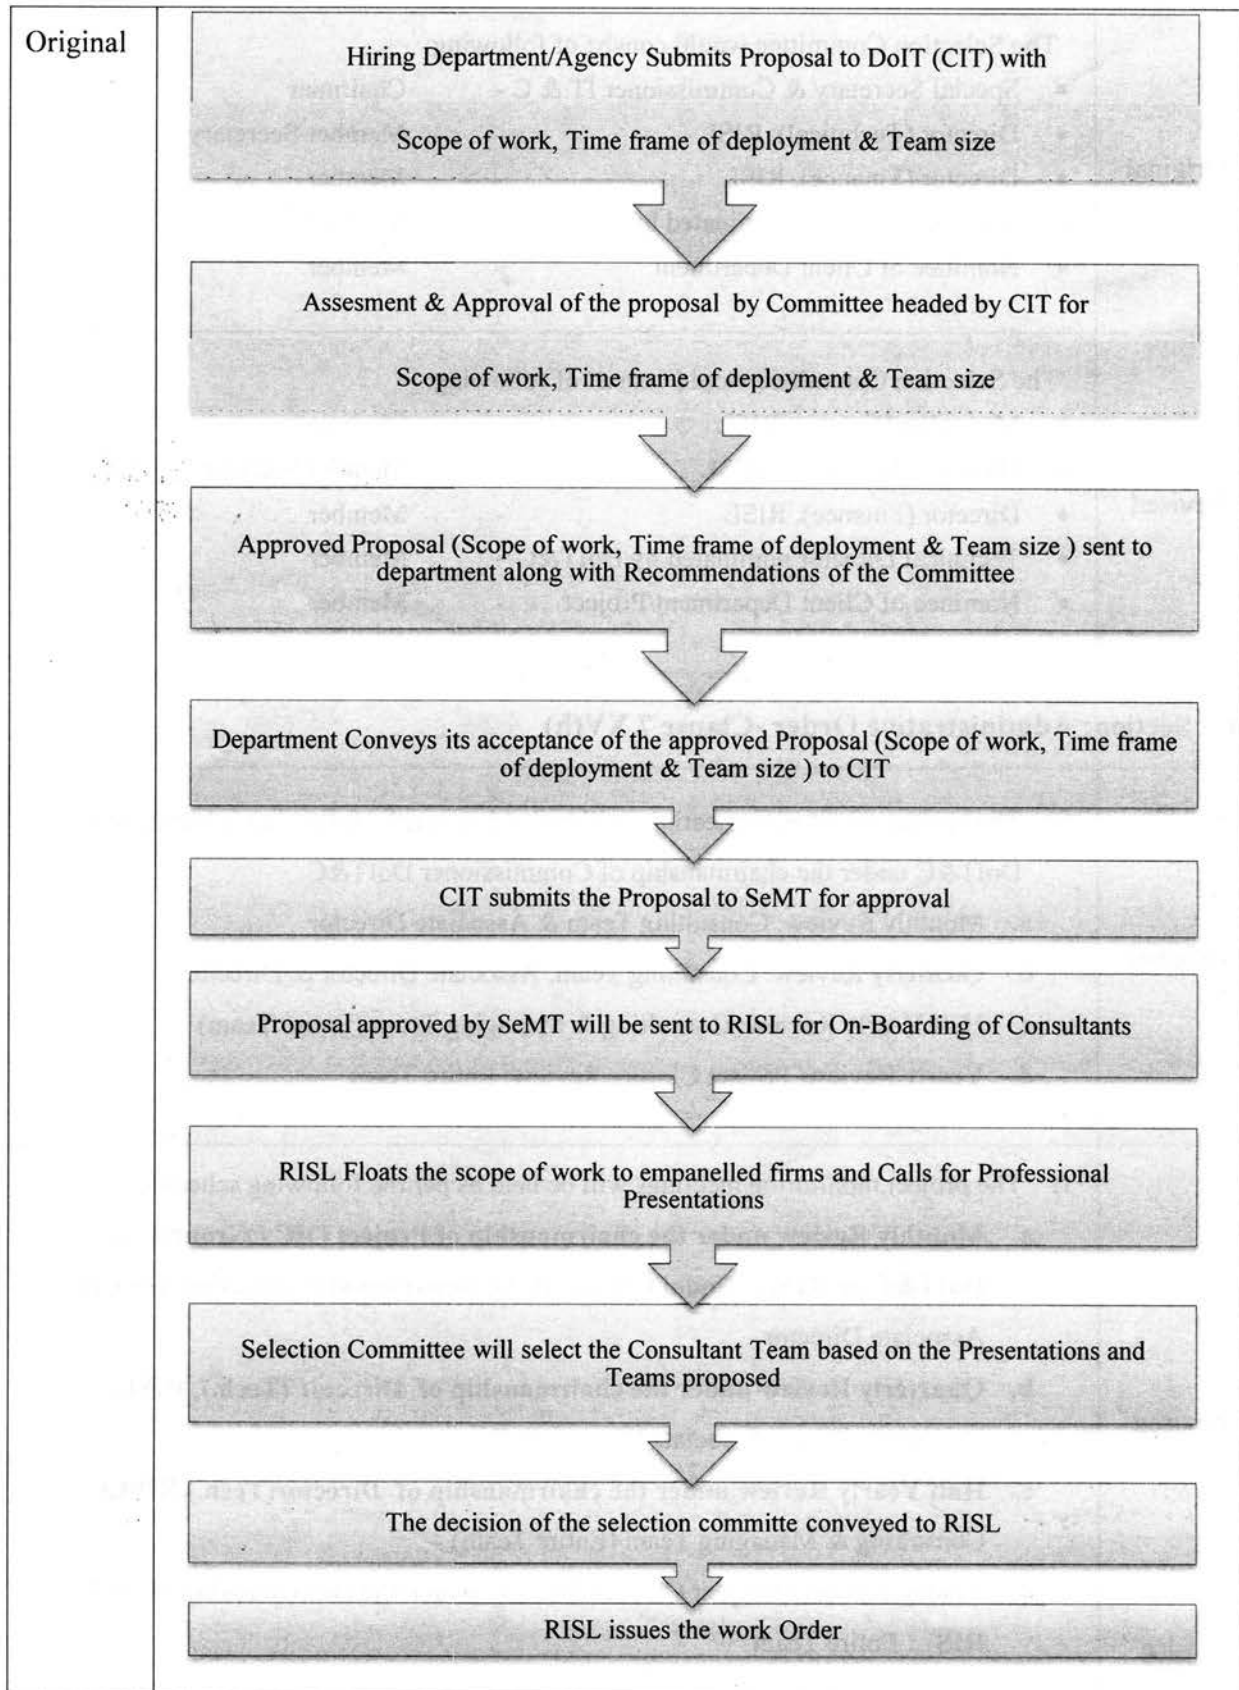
Original

Hiring Department/Agency Submits Proposal to DoIT (CIT) with

Scope of work, Time frame of deployment & Team size

Assesment & Approval of the proposal by Committee headed by CIT for

Scope of work, Time frame of deployment & Team size

Approved Proposal (Scope of work, Time frame of deployment & Team size ) sent to department along with Recommendations of the Committee

Department Conveys its acceptance of the approved Proposal (Scope of work, Time frame of deployment & Team size ) to CIT

CIT submits the Proposal to SeMT for approval

Proposal approved by SeMT will be sent to RISL for On-Boarding of Consultants

RISL Floats the scope of work to empanelled firms and Calls for Professional Presentations

Selection Committee will select the Consultant Team based on the Presentations and Teams proposed

The decision of the selection committe conveyed to RISL

RISL issues the work Order